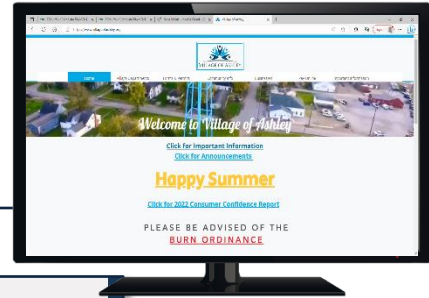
VILLAGE OF ASHLEY

HOME

Welcome to Village of Ashley

Click for Important Information

Click for Announcements

Happy Summer

Click for 2022 Consumer Confidence Report

PLEASE BE ADVISED OF THE

BURN ORDINANCE